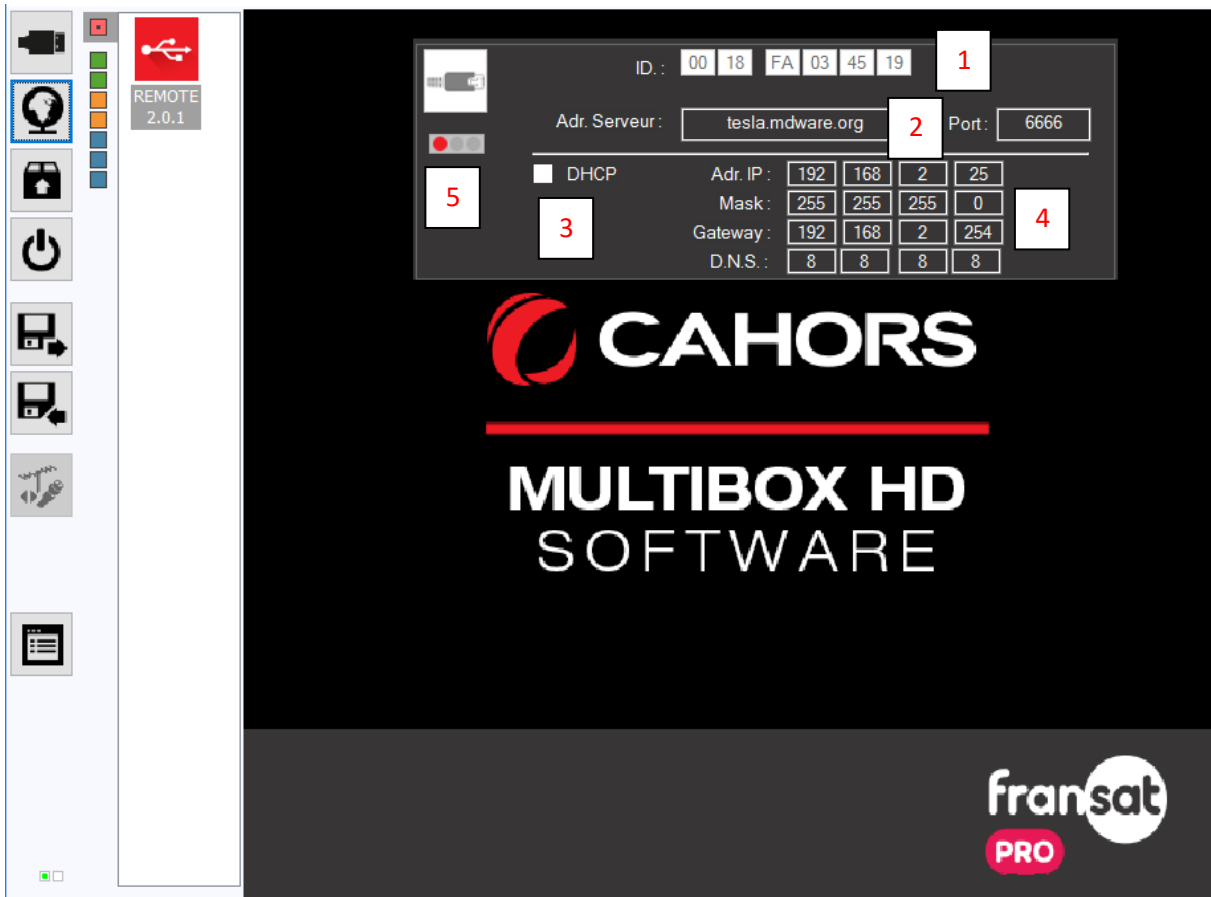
REMOTE
2.0.1

ID. : 00 18 FA 03 45 19
1

Adr. Serveur : tesla.mdware.org
2
Port : 6666

DHCP
5
3

| | | | | |
|---|---|---|---|---|
| Adr. IP : | 192 | 168 | 2 | 25 |
| Mask : | 255 | 255 | 255 | 0 |
| Gateway : | 192 | 168 | 2 | 254 |
| D.N.S. : | 8 | 8 | 8 | 8 |

4

CAHORS

MULTIBOX HD
SOFTWARE

fransat
PRO